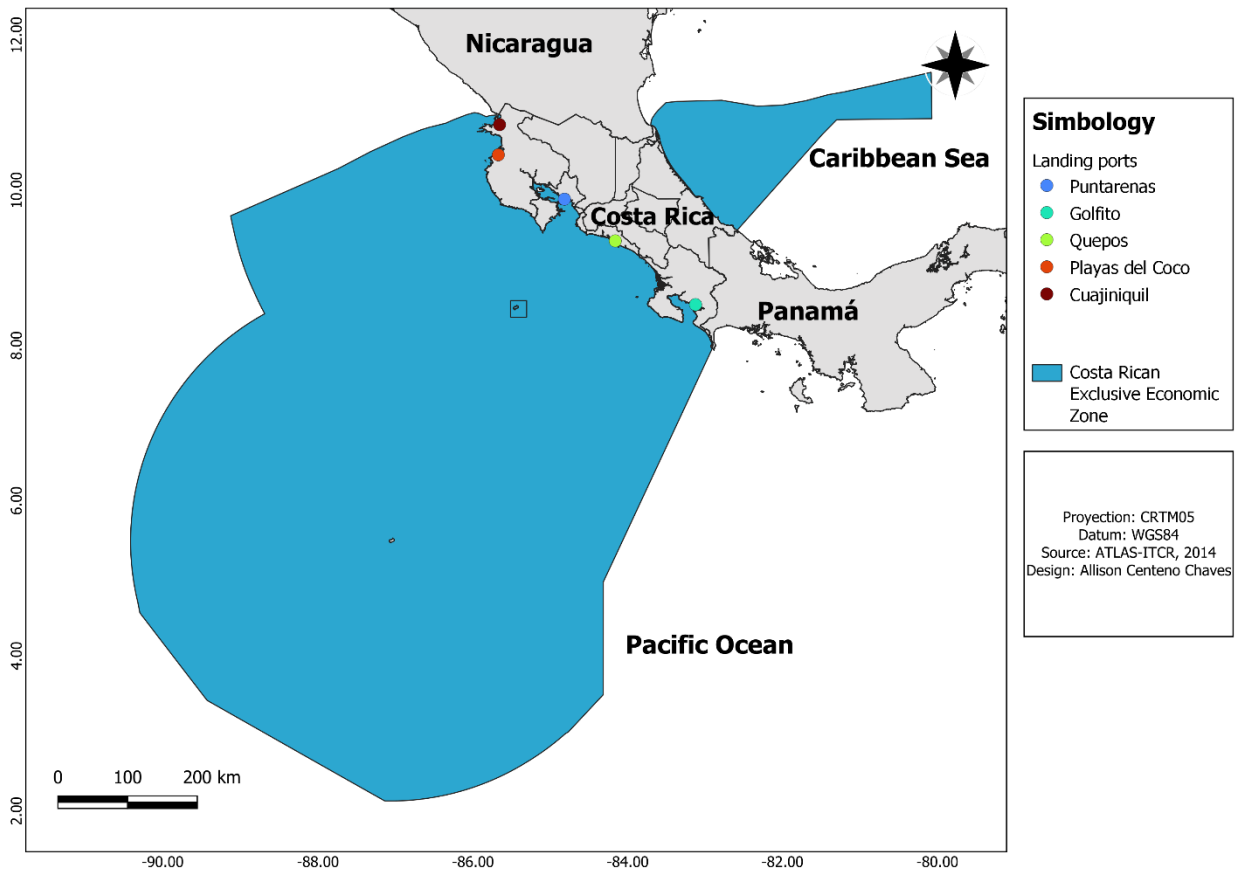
12.00
10.00
8.00
6.00
4.00
2.00

Nicaragua

Caribbean Sea

Costa Rica

Panamá

Pacific Ocean

0 100 200 km

-90.00 -88.00 -86.00 -84.00 -82.00 -80.00

Simbology

Landing ports
Puntarenas
Golfito
Quepos
Playas del Coco
Cuajiniquil

Costa Rican Exclusive Economic Zone

Proyection: CRTM05
Datum: WGS84
Source: ATLAS-ITCR, 2014
Design: Allison Centeno Chaves